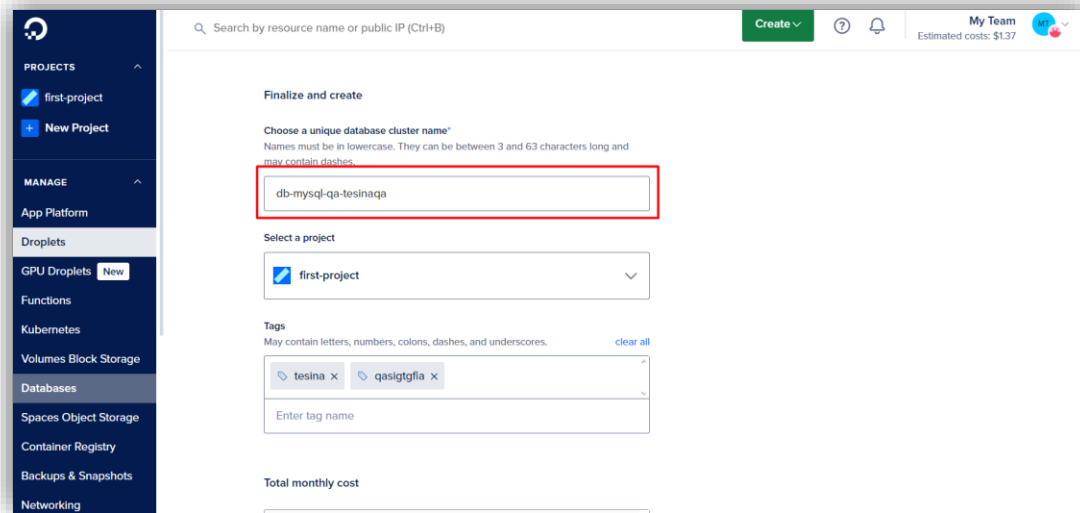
Search by resource name or public IP (Ctrl+B)

Create

My Team
Estimated costs: $1.37

MT

PROJECTS

first-project

New Project

MANAGE

App Platform

Droplets

GPU Droplets New

Functions

Kubernetes

Volumes Block Storage

Databases

Spaces Object Storage

Container Registry

Backups & Snapshots

Networking

Finalize and create

Choose a unique database cluster name*
Names must be in lowercase. They can be between 3 and 63 characters long and may contain dashes.

db-mysql-qa-tesinaqa

Select a project

first-project

Tags
May contain letters, numbers, colons, dashes, and underscores.

clear all

tesina ×

qasigtgfia ×

Enter tag name

Total monthly cost